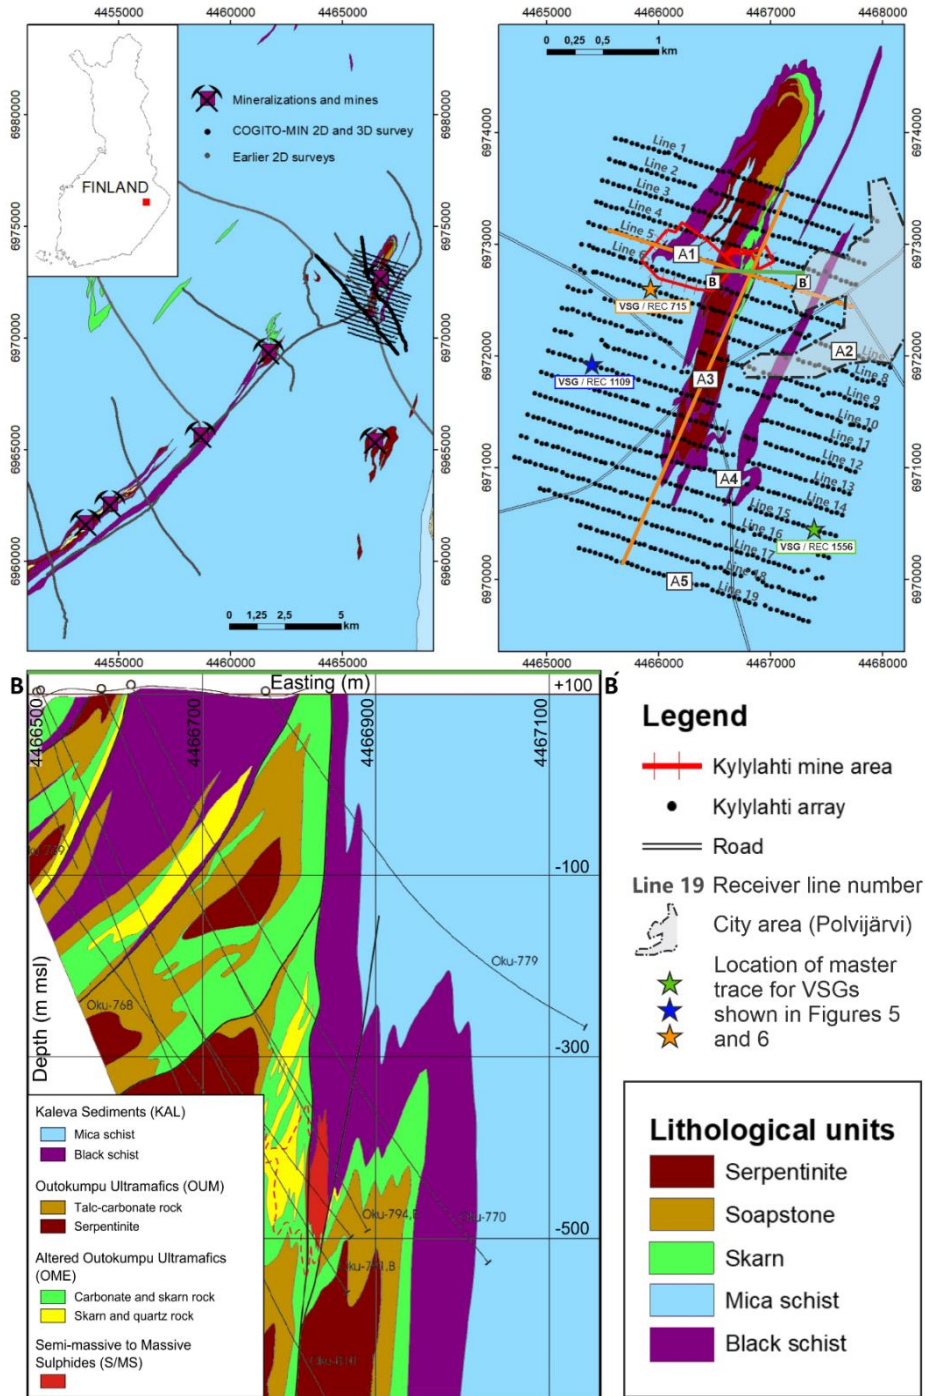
4455000 4460000 4465000

FINLAND

Mineralizations and mines
COGITO-MIN 2D and 3D survey
Earlier 2D surveys

6980000 6975000 6970000 6965000 6960000

0 1,25 2,5 5 km

4455000 4460000 4465000

4465000 4466000 4467000 4468000

0 0,25 0,5 1 km

6974000 6973000 6972000 6971000 6970000

Line 1
Line 2
Line 3
Line 4
Line 5
Line 6
A1
B
B'
VSG / REC 715
A2
Line 8
VSG / REC 1109
A3
Line 9
Line 10
Line 11
Line 12
Line 13
A4
Line 14
Line 15
Line 16
Line 17
VSG / REC 1556
A5
Line 18
Line 19

4465000 4466000 4467000 4468000

B
Easting (m)
B'
4466500 4466700 4466900 4467100
+100
-100
-300
-500
Depth (m msl)
Oku-779
Oku-768
Oku-794,B
Oku-770
Oku-794,B
Oku-810

Kaleva Sediments (KAL)
Mica schist
Black schist
Outokumpu Ultramafics (OUM)
Talc-carbonate rock
Serpentinite
Altered Outokumpu Ultramafics (OME)
Carbonate and skarn rock
Skarn and quartz rock
Semi-massive to Massive Sulphides (S/MS)

Legend
Kylylahti mine area
Kylylahti array
Road
Line 19 Receiver line number
City area (Polvijärvi)
Location of master trace for VSGs shown in Figures 5 and 6

Lithological units
Serpentinite
Soapstone
Skarn
Mica schist
Black schist